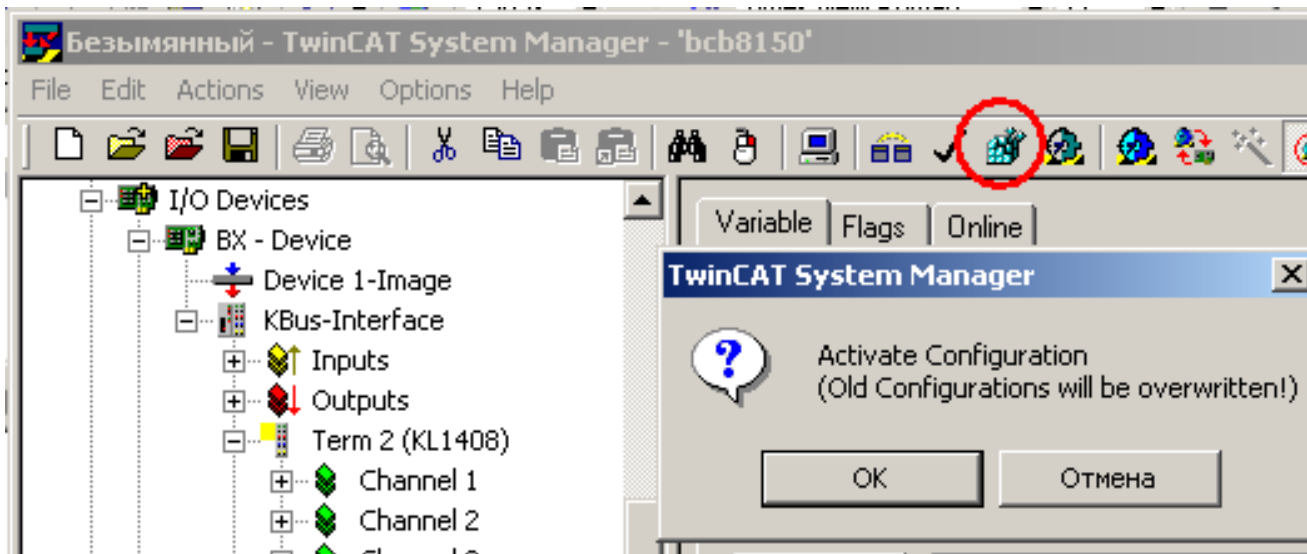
Безымянный - TwinCAT System Manager - 'bcb8150'

File Edit Actions View Options Help

I/O Devices
BX - Device
Device 1-Image
KBus-Interface
Inputs
Outputs
Term 2 (KL1408)
Channel 1
Channel 2

Variable Flags Online

TwinCAT System Manager

Activate Configuration
(Old Configurations will be overwritten!)

OK Отмена